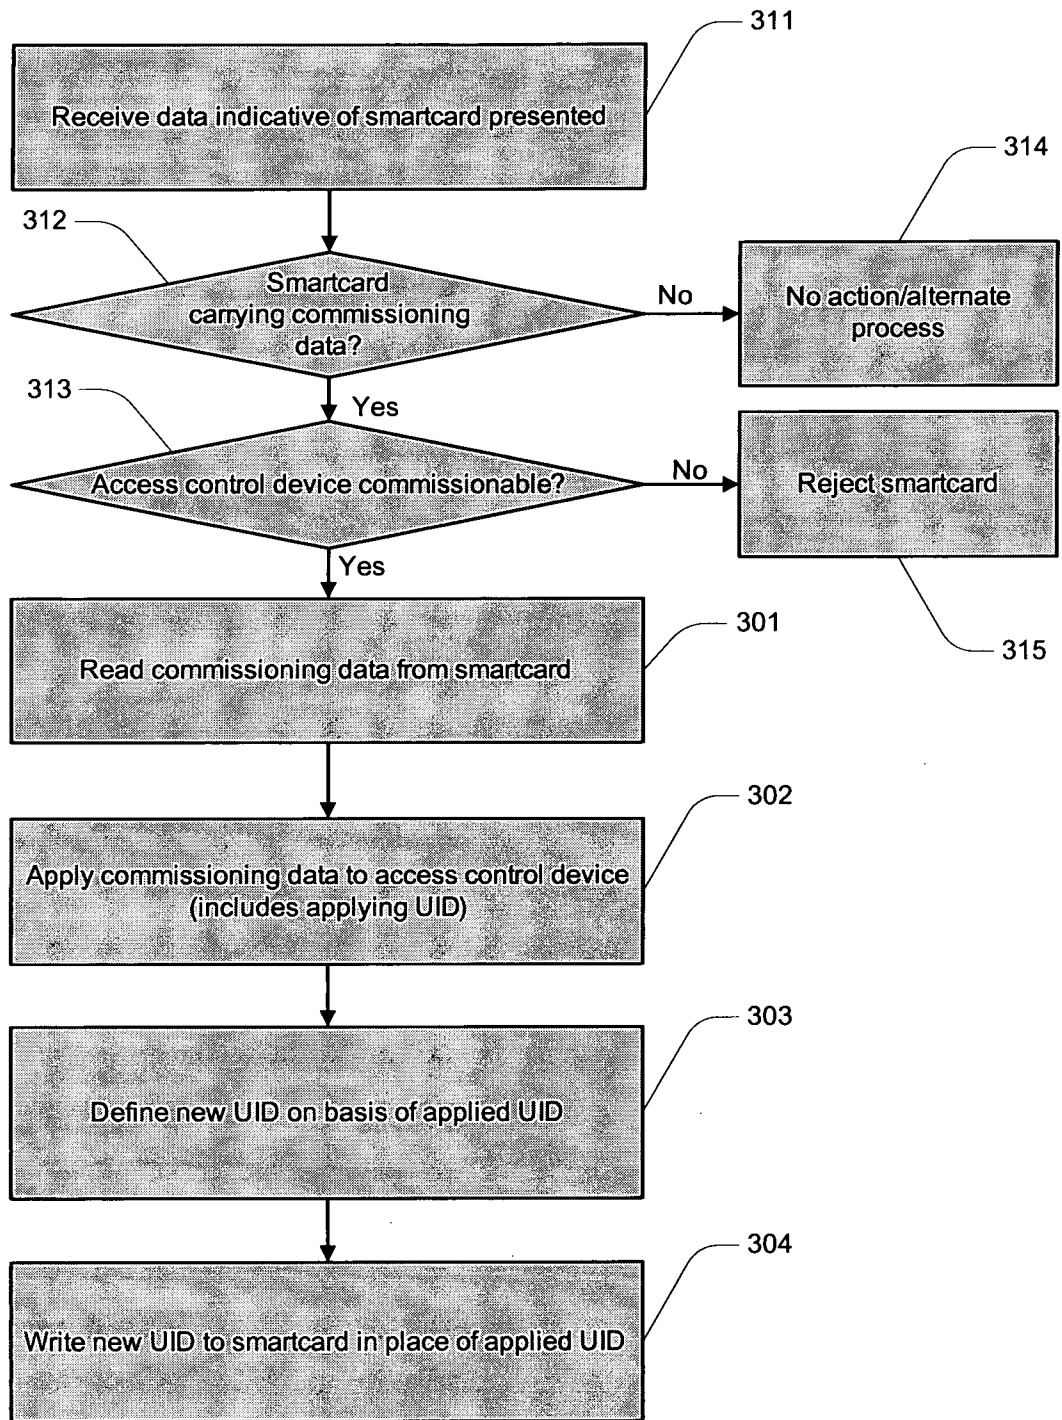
311

Receive data indicative of smartcard presented

314

312

Smartcard carrying commissioning data?

No

No action/alternate process

313

Yes

Access control device commissionable?

No

Reject smartcard

Yes

301

Read commissioning data from smartcard

315

302

Apply commissioning data to access control device (includes applying UID)

303

Define new UID on basis of applied UID

304

Write new UID to smartcard in place of applied UID